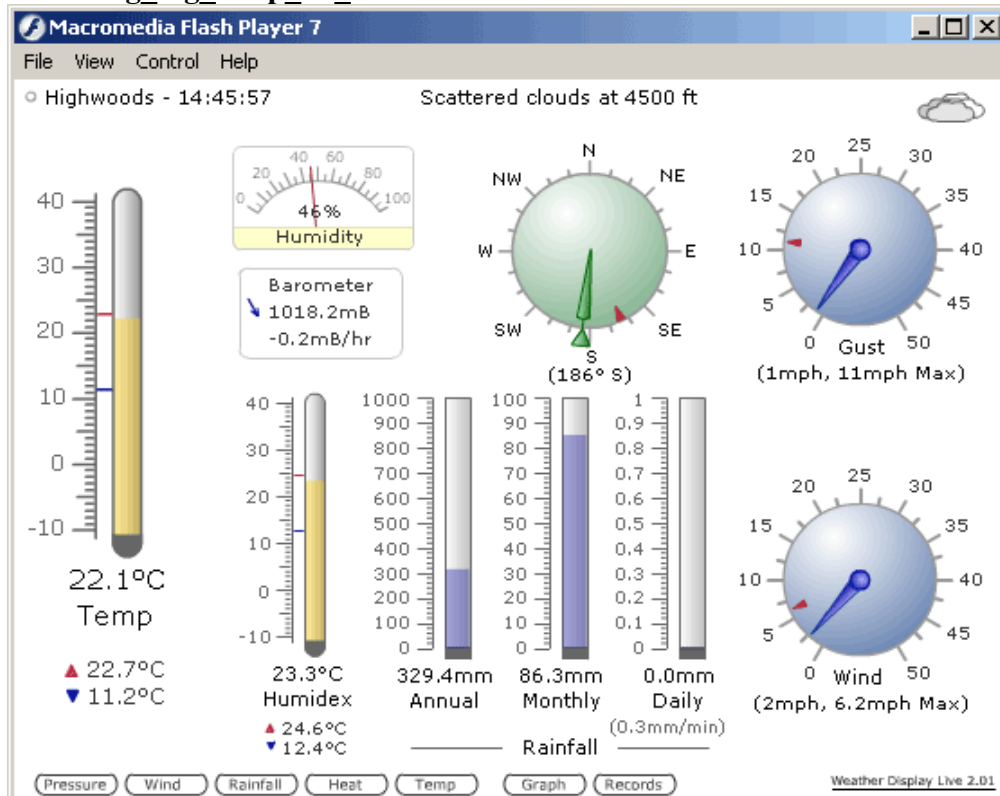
Macromedia Flash Player 7

File View Control Help

Highwoods - 14:45:57

Scattered clouds at 4500 ft

40
30
20
10
0
-10

22.1°C
Temp

▲ 22.7°C
▼ 11.2°C

0 20 40 60 80 100
46%
Humidity

Barometer
1018.2mB
-0.2mB/hr

N
NE
E
SE
S
SW
W
NW
(186° S)

0 5 10 15 20 25 30 35 40 45 50
Gust
(1mph, 11mph Max)

40
30
20
10
0
-10

23.3°C
Humidex
▲ 24.6°C
▼ 12.4°C

1000
900
800
700
600
500
400
300
200
100
0

329.4mm
Annual

100
90
80
70
60
50
40
30
20
10
0

86.3mm
Monthly

1
0.9
0.8
0.7
0.6
0.5
0.4
0.3
0.2
0.1
0

0.0mm
Daily
(0.3mm/min)

Rainfall

0 5 10 15 20 25 30 35 40 45 50
Wind
(2mph, 6.2mph Max)

Pressure Wind Rainfall Heat Temp Graph Records

Weather Display Live 2.01